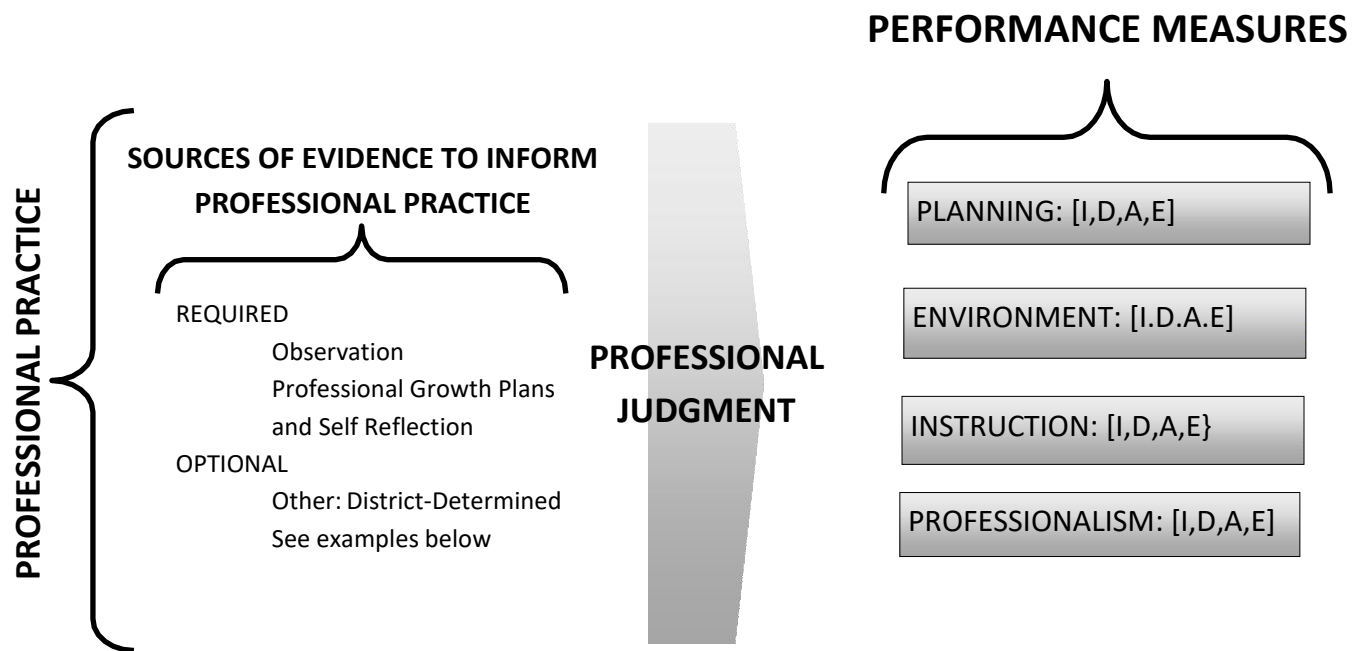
PERFORMANCE MEASURES

PROFESSIONAL PRACTICE

SOURCES OF EVIDENCE TO INFORM PROFESSIONAL PRACTICE

REQUIRED
Observation
Professional Growth Plans and Self Reflection
OPTIONAL
Other: District-Determined
See examples below

PROFESSIONAL JUDGMENT

PLANNING: [I,D,A,E]

ENVIRONMENT: [I.D.A.E]

INSTRUCTION: [I,D,A,E}

PROFESSIONALISM: [I,D,A,E]